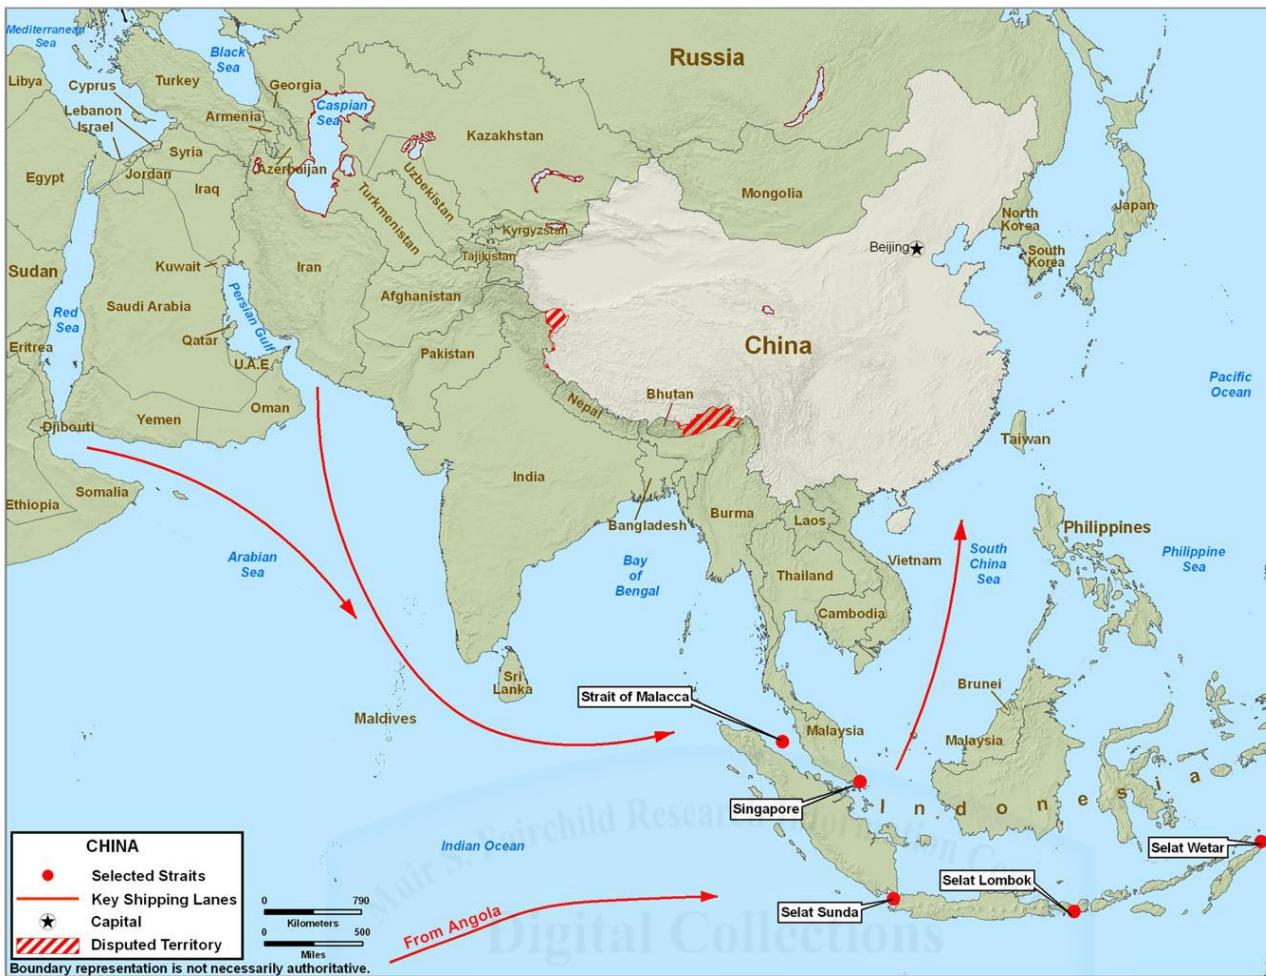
Mediterranean Sea
Black Sea
Russia
Libya
Cyprus
Turkey
Georgia
Caspian Sea
Lebanon
Israel
Armenia
Kazakhstan
Syria
Azerbaijan
Egypt
Jordan
Iraq
Uzbekistan
Turkmenistan
Mongolia
Kyrgyzstan
North Korea
Japan
Tajikistan
Beijing
South Korea
Sudan
Kuwait
Iran
Persian Gulf
Red Sea
Saudi Arabia
Afghanistan
Qatar
Eritrea
U.A.E.
Pakistan
China
Oman
Bhutan
Pacific Ocean
Nepal
Yemen
Djibouti
Taiwan
India
Somalia
Ethiopia
Bangladesh
Burma
Laos
Philippines
Arabian Sea
Bay of Bengal
Vietnam
South China Sea
Philippine Sea
Thailand
Cambodia
Sri Lanka
Brunei
Strait of Malacca
Maldives
Malaysia
Malaysia
Singapore
I n d o n e s i a
Muir S. Fairchild Research Information Center
Digital Collections
Indian Ocean
Selat Wetar
Selat Lombok
Selat Sunda
From Angola
CHINA
Selected Straits
Key Shipping Lanes
Capital
Disputed Territory
0 790
Kilometers
0 500
Miles
Boundary representation is not necessarily authoritative.